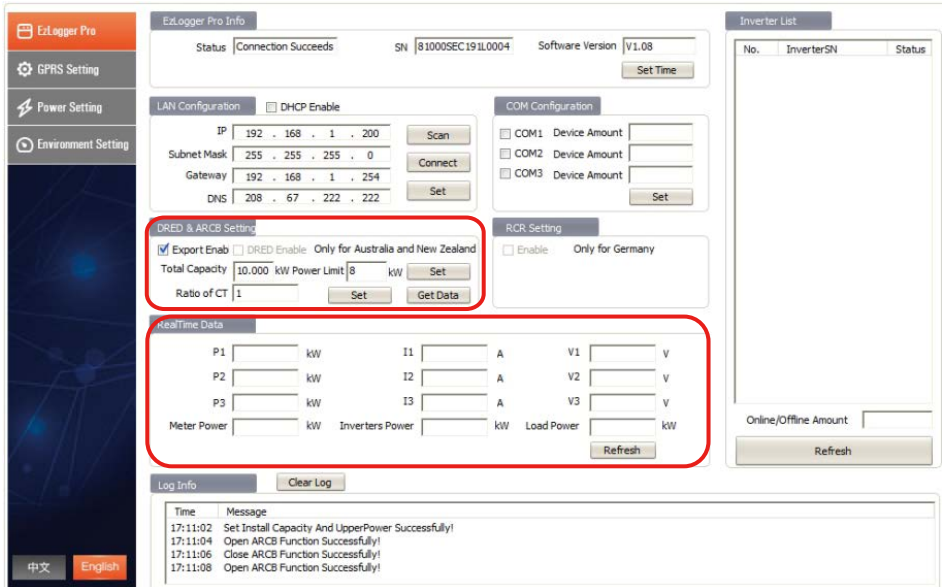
EzLogger Pro
GPRS Setting
Power Setting
Environment Setting

EzLogger Pro Info
Status Connection Succeeds SN 81000SEC191L0004 Software Version V1.08
Set Time

LAN Configuration DHCP Enable
IP 192 . 168 . 1 . 200 Scan
Subnet Mask 255 . 255 . 255 . 0 Connect
Gateway 192 . 168 . 1 . 254
DNS 208 . 67 . 222 . 222 Set

COM Configuration
COM1 Device Amount
COM2 Device Amount
COM3 Device Amount
Set

DRED & ARCB Setting
Export Enab DRED Enable Only for Australia and New Zealand
Total Capacity 10.000 kW Power Limit 8 kW Set
Ratio of CT 1 Set Get Data

RCR Setting
Enable Only for Germany

RealTime Data
P1 kW I1 A V1 V
P2 kW I2 A V2 V
P3 kW I3 A V3 V
Meter Power kW Inverters Power kW Load Power kW
Refresh

Inverter List
| No. | InverterSN | Status |
|---|---|---|

Online/Offline Amount
Refresh

Log Info Clear Log
| Time | Message |
|---|---|
| 17:11:02 | Set Install Capacity And UpperPower Successfully! |
| 17:11:04 | Open ARCB Function Successfully! |
| 17:11:06 | Close ARCB Function Successfully! |
| 17:11:08 | Open ARCB Function Successfully! |

中文 English